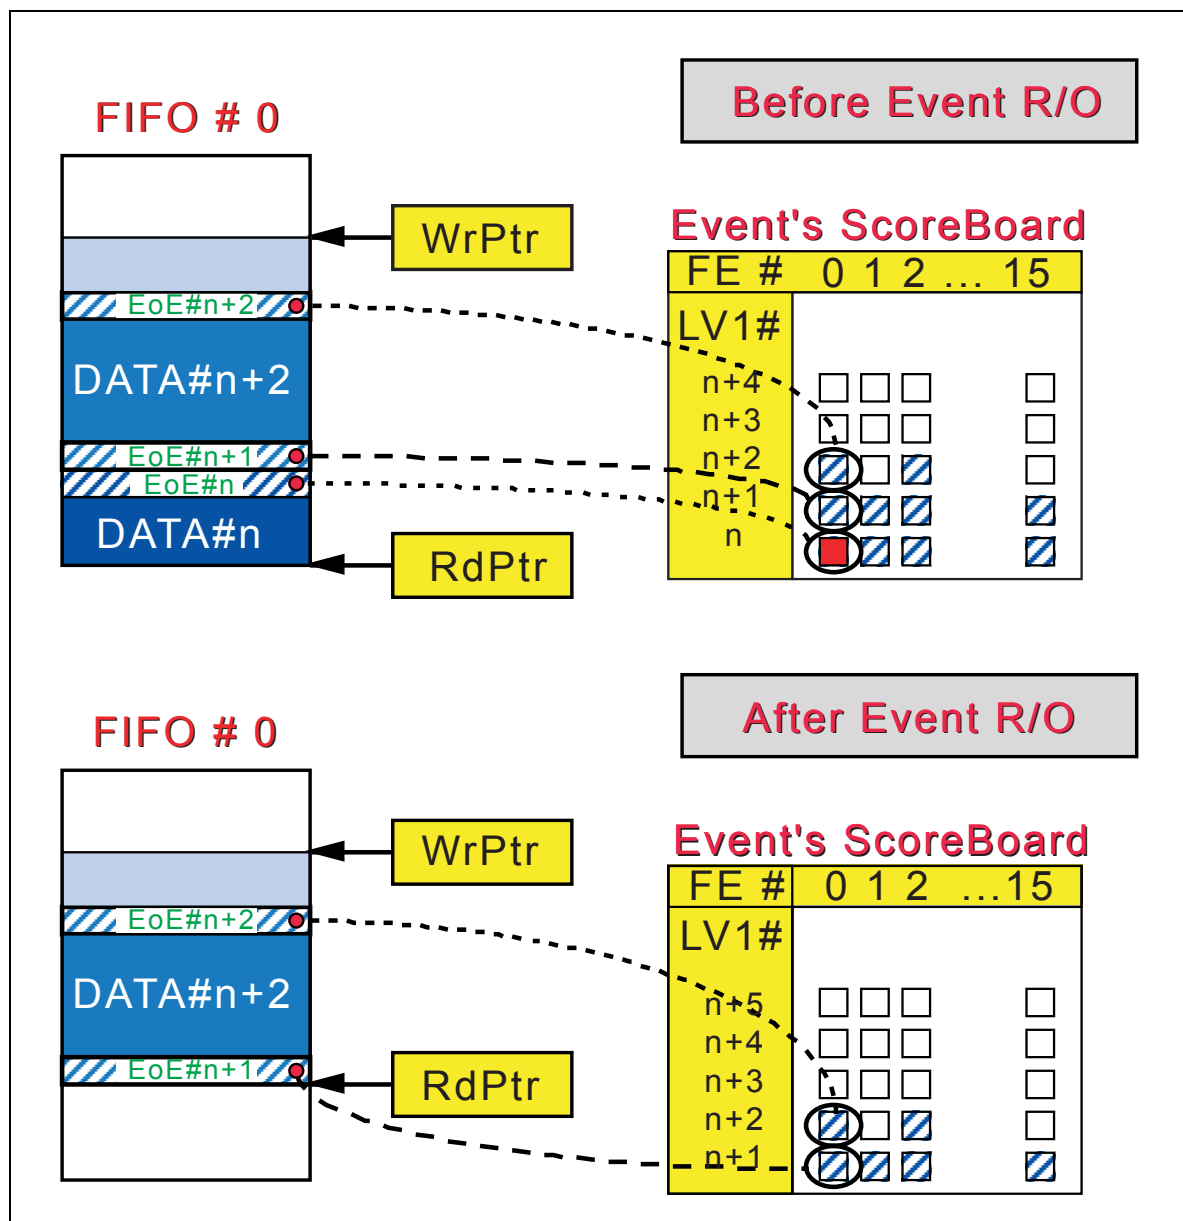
Before Event R/O

FIFO # 0

WrPtr

EoE#n+2

DATA#n+2

EoE#n+1

EoE#n

DATA#n

RdPtr

Event's ScoreBoard

| FE # | 0 1 2 ... 15 |
|---|---|
| LV1# | |
| n+4 | |
| n+3 | |
| n+2 | |
| n+1 | |
| n | |

After Event R/O

FIFO # 0

WrPtr

EoE#n+2

DATA#n+2

EoE#n+1

RdPtr

Event's ScoreBoard

| FE # | 0 1 2 ...15 |
|---|---|
| LV1# | |
| n+5 | |
| n+4 | |
| n+3 | |
| n+2 | |
| n+1 | |